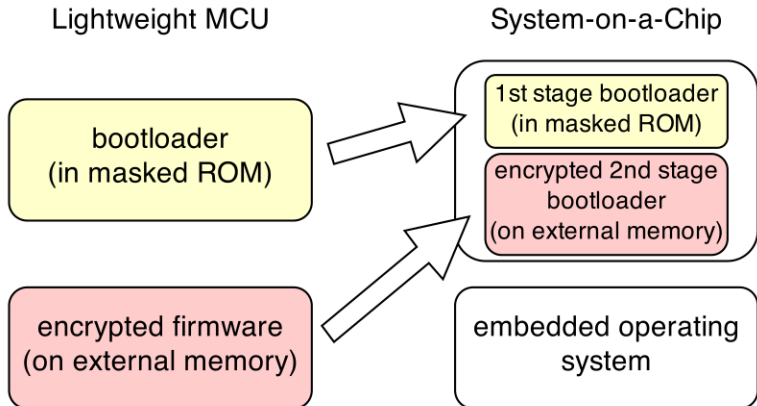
Lightweight MCU

System-on-a-Chip

bootloader
(in masked ROM)

1st stage bootloader
(in masked ROM)

encrypted 2nd stage bootloader
(on external memory)

encrypted firmware
(on external memory)

embedded operating system